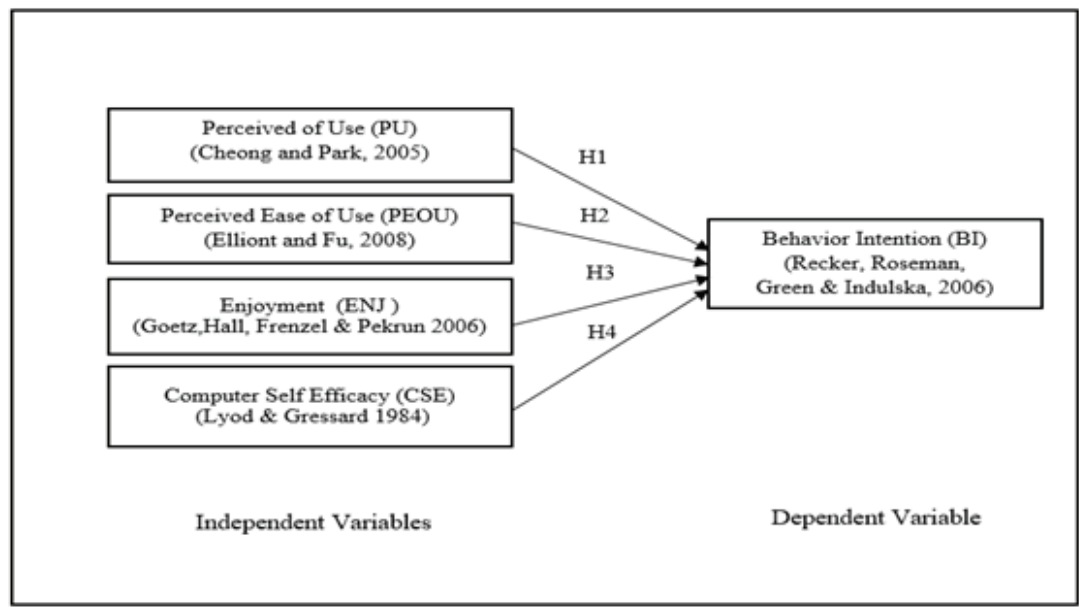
Perceived of Use (PU)
(Cheong and Park, 2005)

Perceived Ease of Use (PEOU)
(Elliont and Fu, 2008)

Enjoyment (ENJ )
(Goetz,Hall, Frenzel & Pekrun 2006)

Computer Self Efficacy (CSE)
(Lyod & Gressard 1984)

H1

H2

H3

H4

Behavior Intention (BI)
(Recker, Roseman, Green & Indulska, 2006)

Independent Variables

Dependent Variable